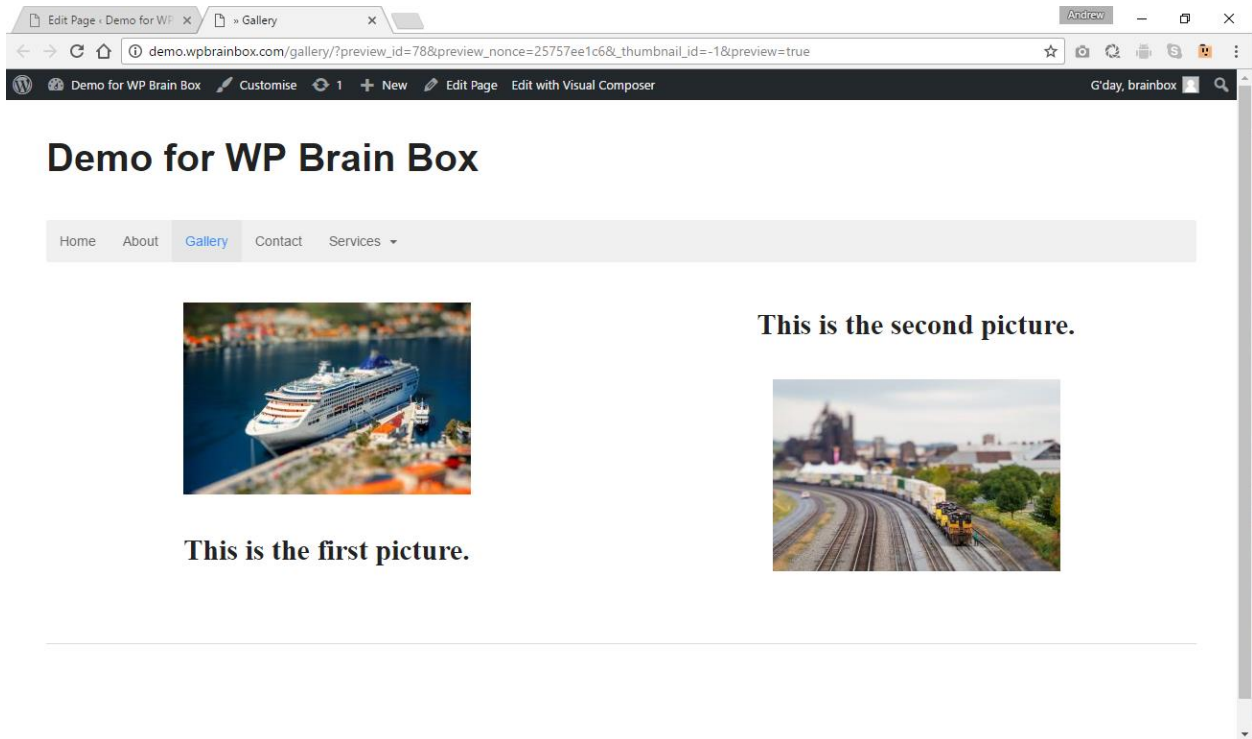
Edit Page ‹ Demo for WP ×
» Gallery ×
Andrew
demo.wpbrainbox.com/gallery/?preview_id=78&preview_nonce=25757ee1c6&_thumbnail_id=-1&preview=true

Demo for WP Brain Box   Customise   1   New   Edit Page   Edit with Visual Composer   G'day, brainbox

Demo for WP Brain Box

Home   About   Gallery   Contact   Services

This is the second picture.

This is the first picture.